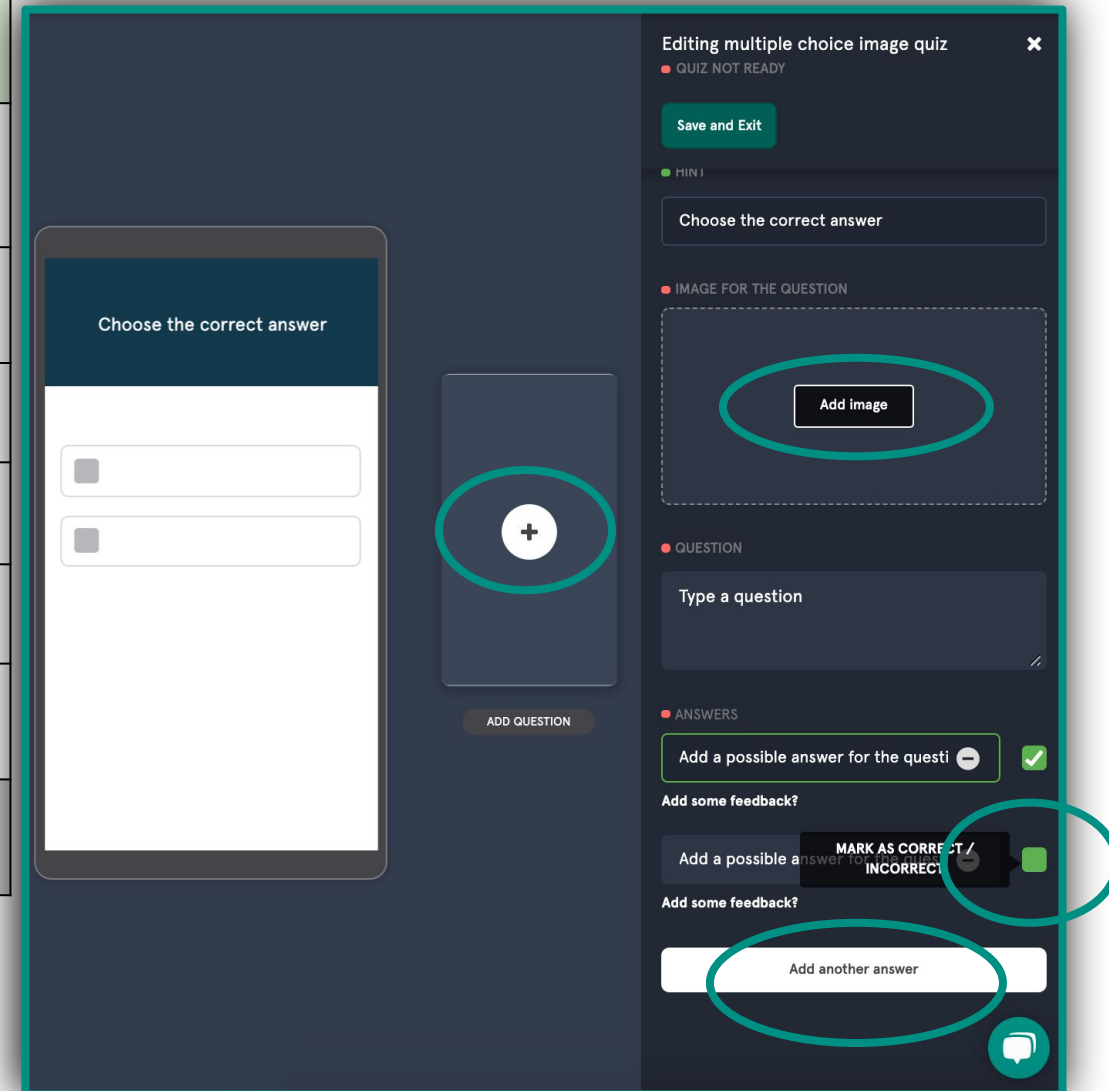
Choose the correct answer

+

ADD QUESTION

Editing multiple choice image quiz
QUIZ NOT READY

Save and Exit

HINT

Choose the correct answer

IMAGE FOR THE QUESTION

Add image

QUESTION

Type a question

ANSWERS

Add a possible answer for the questi

Add some feedback?

Add a possible answer for the ques

MARK AS CORRECT / INCORRECT

Add some feedback?

Add another answer